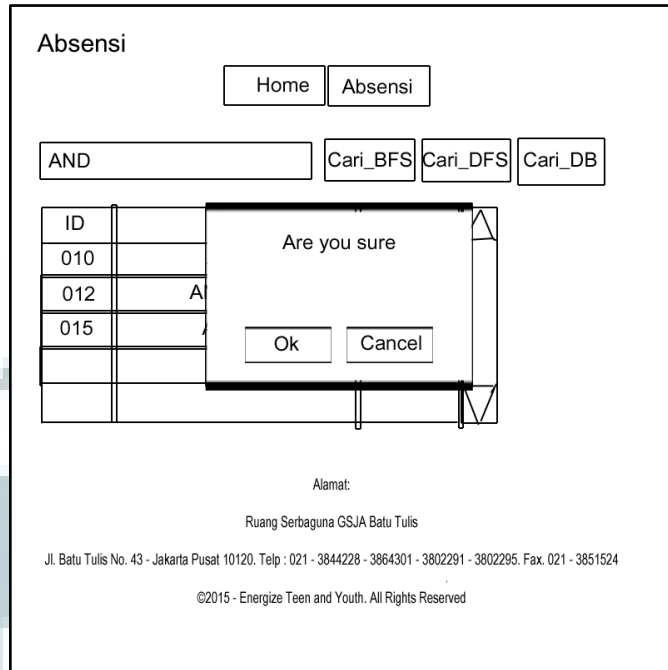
Absensi

Home | Absensi

AND

Cari_BFS | Cari_DFS | Cari_DB

| ID | |
|---|---|
| 010 | |
| 012 | A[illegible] |
| 015 | A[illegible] |
| | |
| | |

Are you sure

Ok | Cancel

Alamat:

Ruang Serbaguna GSJA Batu Tulis

Jl. Batu Tulis No. 43 - Jakarta Pusat 10120. Telp : 021 - 3844228 - 3864301 - 3802291 - 3802295. Fax. 021 - 3851524

©2015 - Energize Teen and Youth. All Rights Reserved